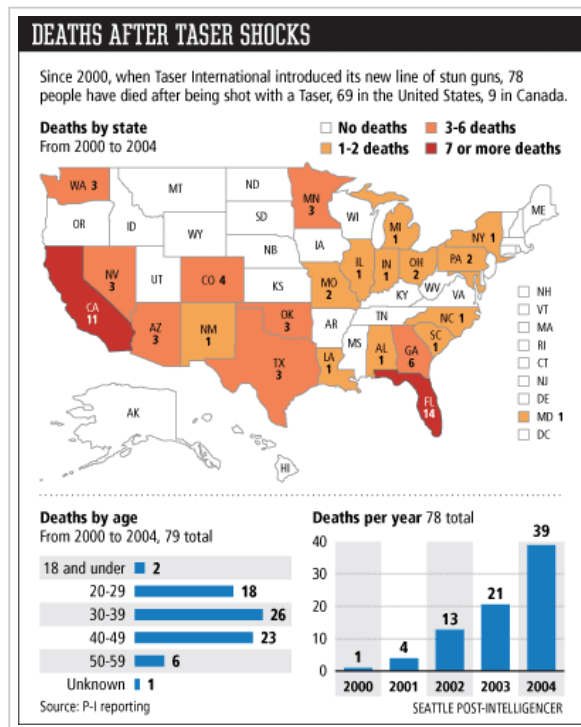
DEATHS AFTER TASER SHOCKS

Since 2000, when Taser International introduced its new line of stun guns, 78 people have died after being shot with a Taser, 69 in the United States, 9 in Canada.

Deaths by state
From 2000 to 2004

No deaths
1-2 deaths
3-6 deaths
7 or more deaths

WA 3
OR
ID
MT
ND
SD
WY
NB
MN 3
WI
IA
MI 1
NY 1
ME
PA 2
OH 2
IN 1
IL 1
NV 3
UT
CO 4
KS
MO 2
KY
WV
VA
CA 11
AZ 3
NM 1
OK 3
AR
TN
NC 1
SC 1
TX 3
LA 1
MS
AL 1
GA 6
FL 14
AK
HI

NH
VT
MA
RI
CT
NJ
DE
MD 1
DC

Deaths by age
From 2000 to 2004, 79 total

| Age | Deaths |
|---|---|
| 18 and under | 2 |
| 20-29 | 18 |
| 30-39 | 26 |
| 40-49 | 23 |
| 50-59 | 6 |
| Unknown | 1 |

Source: P-I reporting

Deaths per year 78 total

| Year | Deaths |
|---|---|
| 2000 | 1 |
| 2001 | 4 |
| 2002 | 13 |
| 2003 | 21 |
| 2004 | 39 |

40
30
20
10
0

SEATTLE POST-INTELLIGENCER